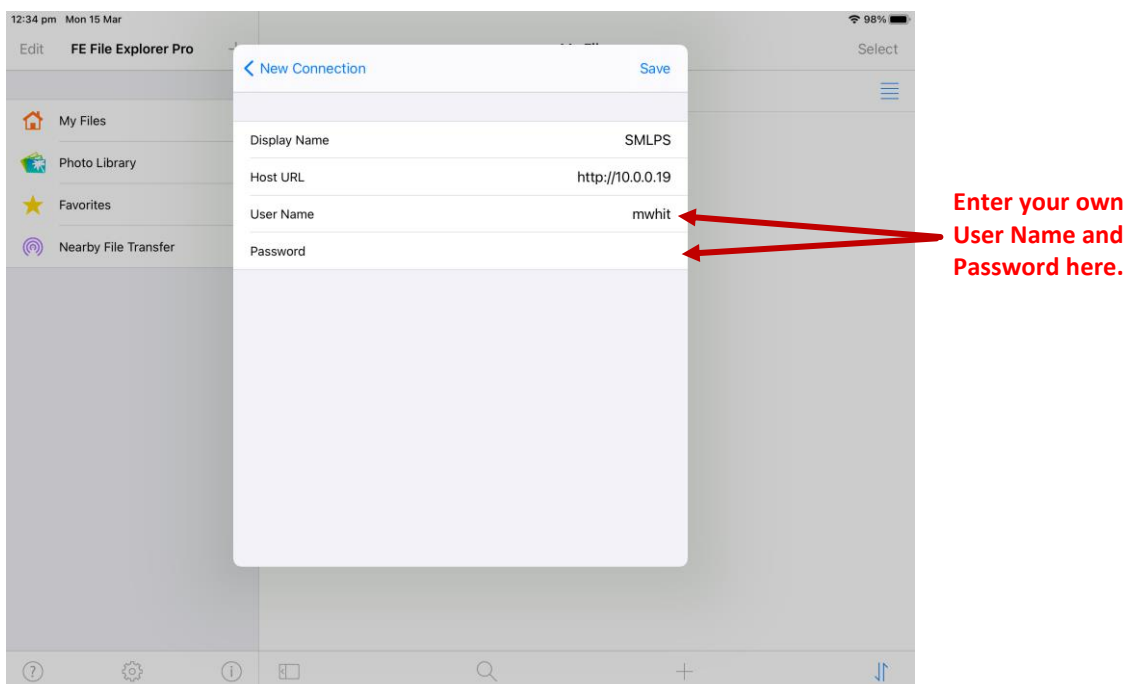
12:34 pm Mon 15 Mar

98%

Edit FE File Explorer Pro

Select

My Files

Photo Library

Favorites

Nearby File Transfer

< New Connection Save

Display Name SMLPS

Host URL http://10.0.0.19

User Name mwhit

Password

Enter your own User Name and Password here.